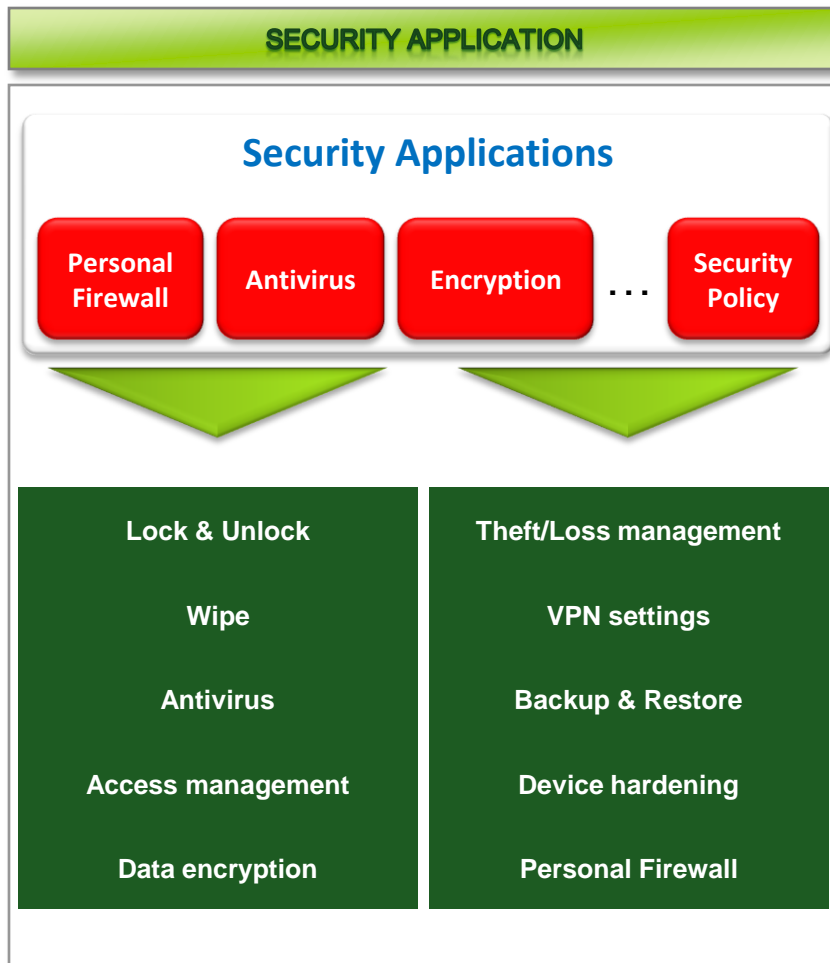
SECURITY APPLICATION

Security Applications

Personal Firewall

Antivirus

Encryption

. . .

Security Policy

Lock & Unlock

Wipe

Antivirus

Access management

Data encryption

Theft/Loss management

VPN settings

Backup & Restore

Device hardening

Personal Firewall